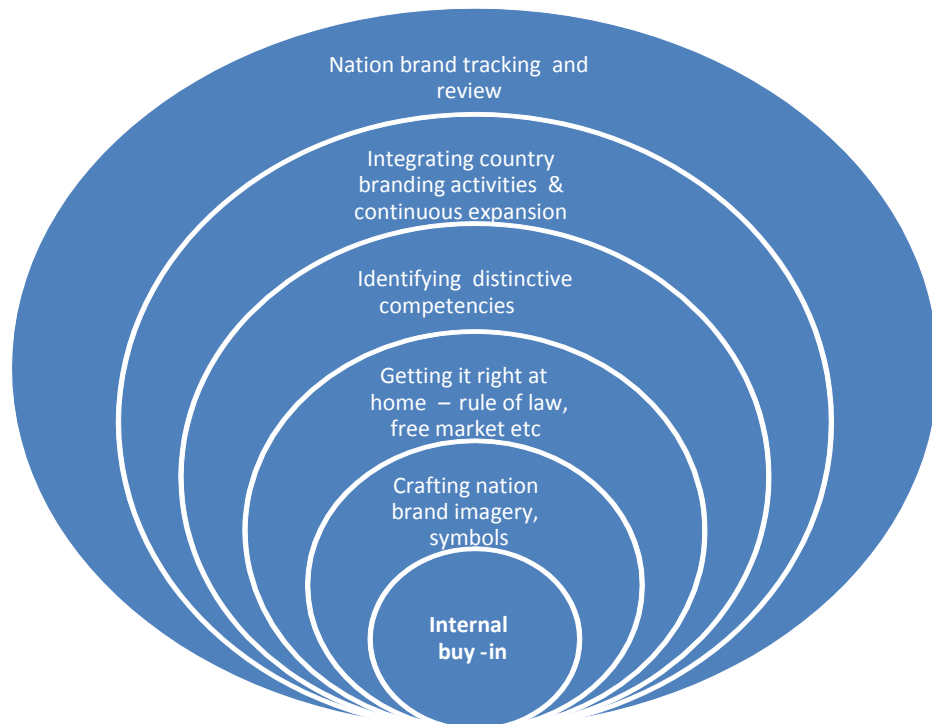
Nation brand tracking and review

Integrating country branding activities & continuous expansion

Identifying distinctive competencies

Getting it right at home – rule of law, free market etc

Crafting nation brand imagery, symbols

**Internal buy -in**